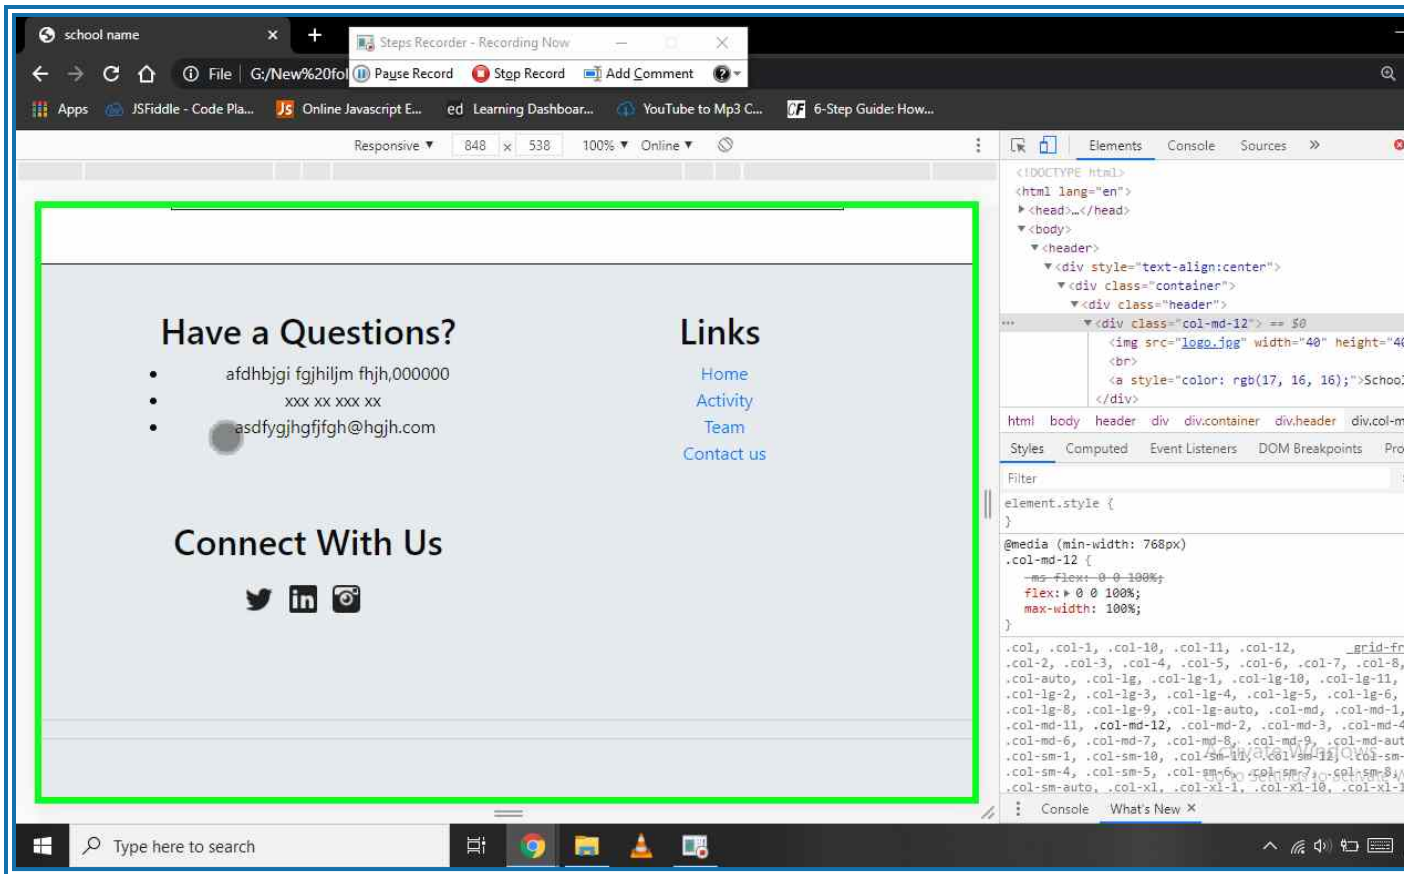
school name ×
Steps Recorder - Recording Now
File | G:/New%20fol
Pause Record   Stop Record   Add Comment
Apps   JSFiddle - Code Pla...   Online Javascript E...   Learning Dashboar...   YouTube to Mp3 C...   6-Step Guide: How...

Responsive ▼   848 × 538   100% ▼   Online ▼

Have a Questions?
- afdhbjgi fgjhiljm fhjh,000000
- xxx xx xxx xx
- asdfygjhgfjfgh@hgjh.com

Links
Home
Activity
Team
Contact us

Connect With Us

Elements   Console   Sources   »

<!DOCTYPE html>
<html lang="en">
▶<head>…</head>
▼<body>
▼<header>
▼<div style="text-align:center">
▼<div class="container">
▼<div class="header">
▼<div class="col-md-12"> == $0
<img src="logo.jpg" width="40" height="4
<br>
<a style="color: rgb(17, 16, 16);">Schoo
</div>

html   body   header   div   div.container   div.header   div.col-m

Styles   Computed   Event Listeners   DOM Breakpoints   Pro

Filter

element.style {
}
@media (min-width: 768px)
.col-md-12 {
-ms-flex: 0 0 100%;
flex: ▶ 0 0 100%;
max-width: 100%;
}

.col, .col-1, .col-10, .col-11, .col-12,   _grid-fr
.col-2, .col-3, .col-4, .col-5, .col-6, .col-7, .col-8,
.col-auto, .col-lg, .col-lg-1, .col-lg-10, .col-lg-11,
.col-lg-2, .col-lg-3, .col-lg-4, .col-lg-5, .col-lg-6,
.col-lg-8, .col-lg-9, .col-lg-auto, .col-md, .col-md-1,
.col-md-11, .col-md-12, .col-md-2, .col-md-3, .col-md-4
.col-md-6, .col-md-7, .col-md-8, .col-md-9, .col-md-aut
.col-sm-1, .col-sm-10, .col-sm-11, .col-sm-12, .col-sm-
.col-sm-4, .col-sm-5, .col-sm-6, .col-sm-7, .col-sm-8,
.col-sm-auto, .col-xl, .col-xl-1, .col-xl-10, .col-xl-1

Activate Windows
Go to Settings to activate W

Console   What's New ×

Type here to search